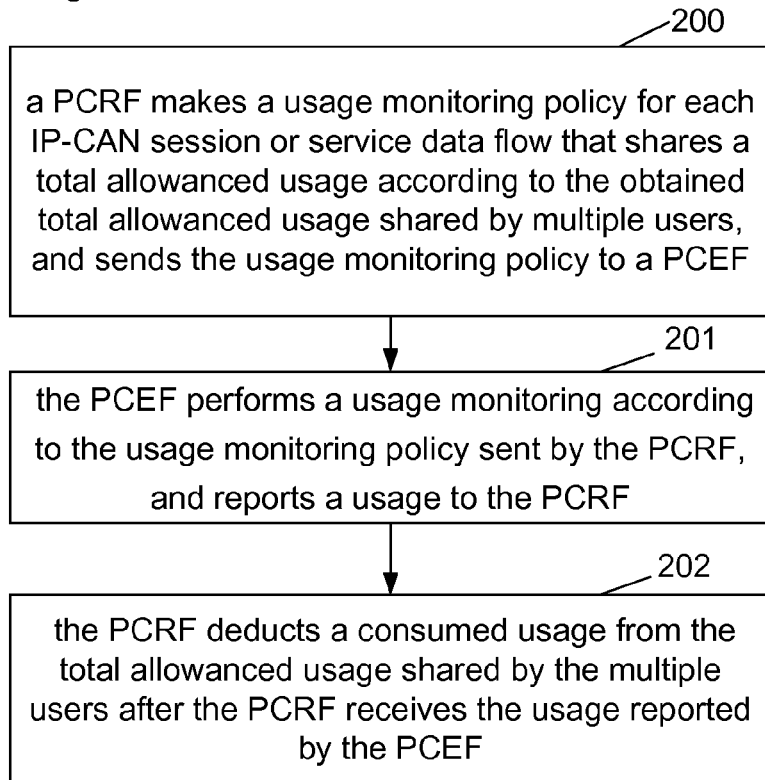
200

a PCRF makes a usage monitoring policy for each IP-CAN session or service data flow that shares a total allowanced usage according to the obtained total allowanced usage shared by multiple users, and sends the usage monitoring policy to a PCEF

201

the PCEF performs a usage monitoring according to the usage monitoring policy sent by the PCRF, and reports a usage to the PCRF

202

the PCRF deducts a consumed usage from the total allowanced usage shared by the multiple users after the PCRF receives the usage reported by the PCEF